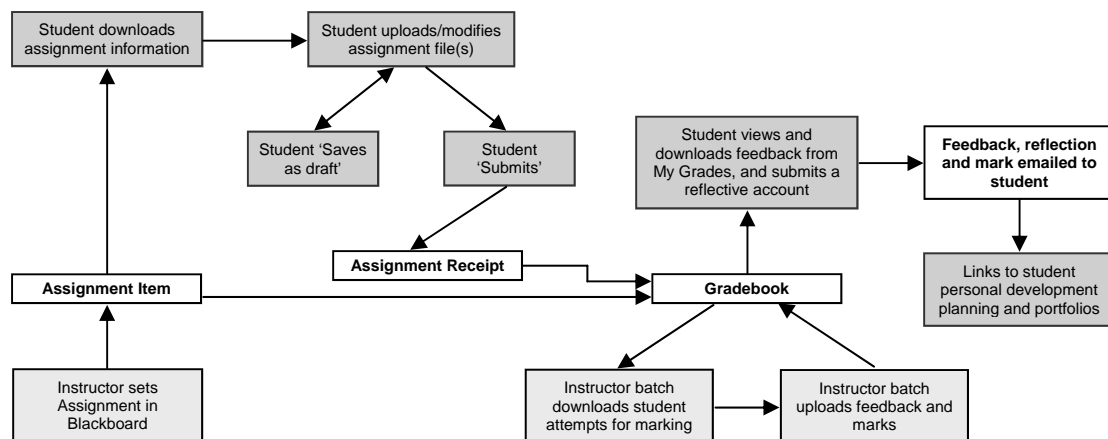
Student downloads assignment information

Student uploads/modifies assignment file(s)

Student 'Saves as draft'

Student 'Submits'

Student views and downloads feedback from My Grades, and submits a reflective account

Feedback, reflection and mark emailed to student

Links to student personal development planning and portfolios

Assignment Receipt

Assignment Item

Gradebook

Instructor sets Assignment in Blackboard

Instructor batch downloads student attempts for marking

Instructor batch uploads feedback and marks